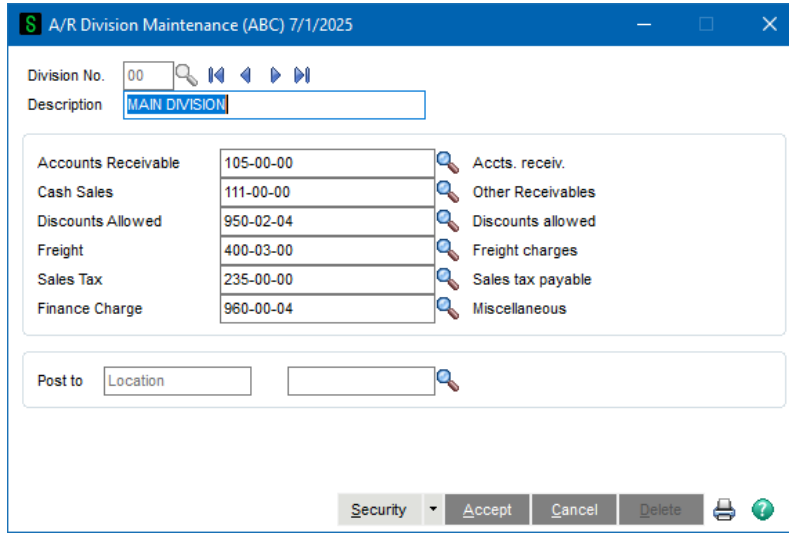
A/R Division Maintenance (ABC) 7/1/2025

Division No. 00

Description MAIN DIVISION

Accounts Receivable 105-00-00 Accts. receiv.

Cash Sales 111-00-00 Other Receivables

Discounts Allowed 950-02-04 Discounts allowed

Freight 400-03-00 Freight charges

Sales Tax 235-00-00 Sales tax payable

Finance Charge 960-00-04 Miscellaneous

Post to Location

Security Accept Cancel Delete